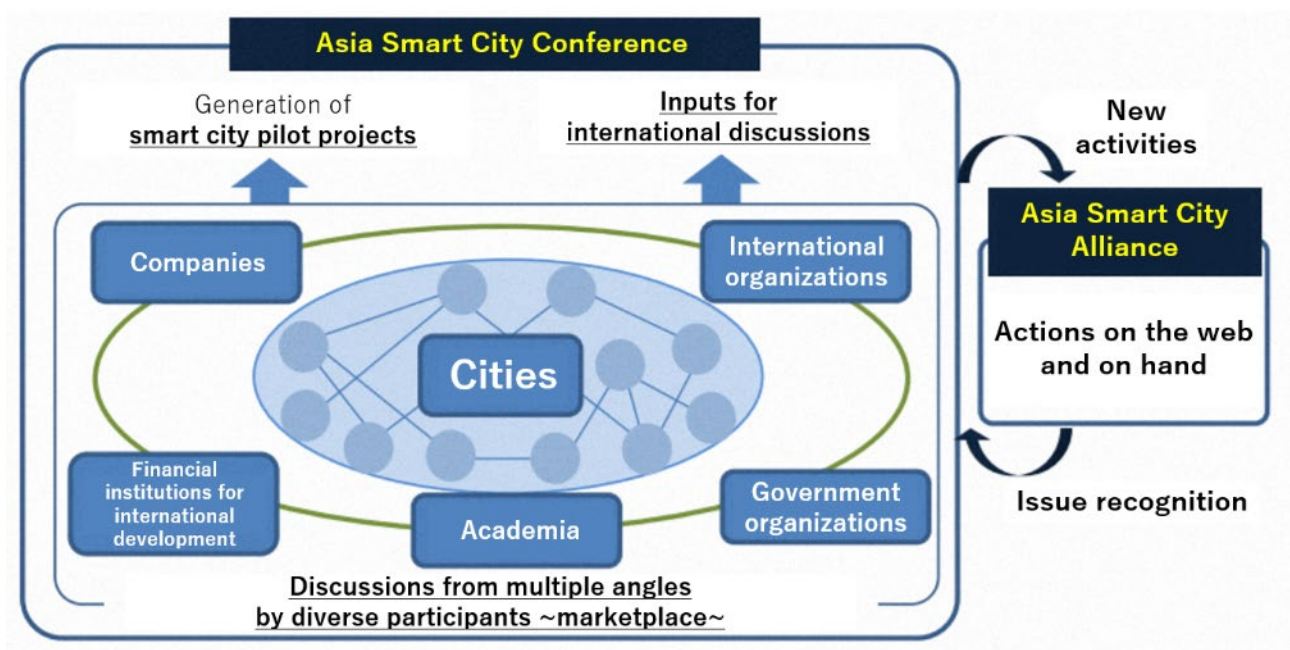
Asia Smart City Conference

Generation of smart city pilot projects

Inputs for international discussions

Companies

International organizations

Cities

Financial institutions for international development

Academia

Government organizations

Discussions from multiple angles by diverse participants ~marketplace~

New activities

Asia Smart City Alliance

Actions on the web and on hand

Issue recognition